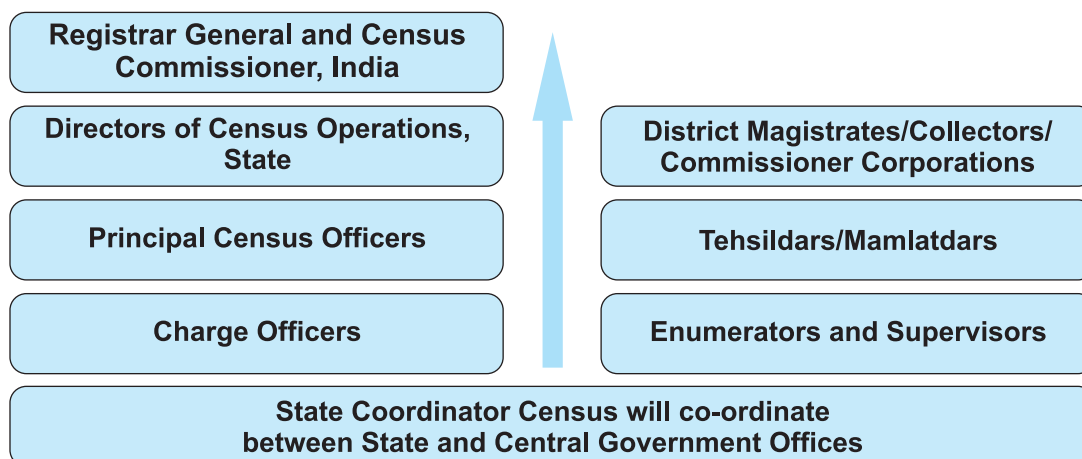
Registrar General and Census Commissioner, India

Directors of Census Operations, State

Principal Census Officers

Charge Officers

District Magistrates/Collectors/ Commissioner Corporations

Tehsildars/Mamlatdars

Enumerators and Supervisors

State Coordinator Census will co-ordinate between State and Central Government Offices